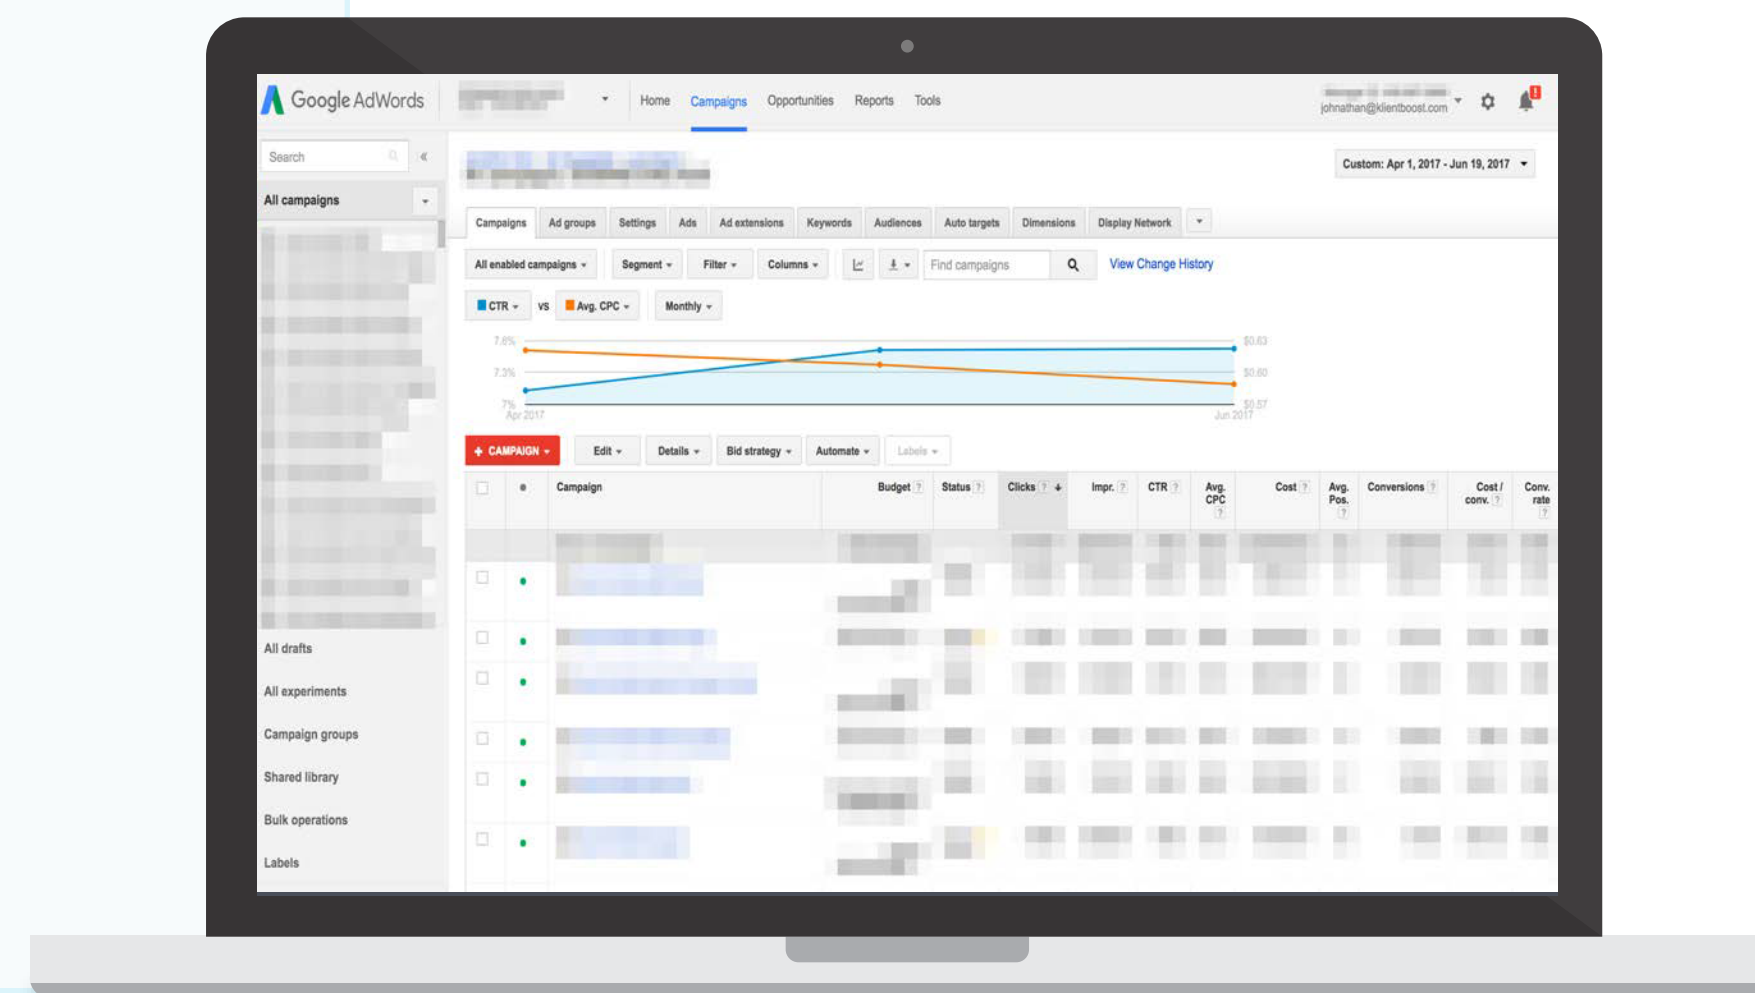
Google AdWords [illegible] Home Campaigns Opportunities Reports Tools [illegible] johnathan@klientboost.com 1

Search «

All campaigns

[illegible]

Custom: Apr 1, 2017 - Jun 19, 2017

Campaigns Ad groups Settings Ads Ad extensions Keywords Audiences Auto targets Dimensions Display Network

All enabled campaigns Segment Filter Columns Find campaigns View Change History

CTR vs Avg. CPC Monthly

7.6% 7.3% 7% Apr 2017 Jun 2017 $0.63 $0.60 $0.57

+ CAMPAIGN Edit Details Bid strategy Automate Labels

| | ● | Campaign | Budget ? | Status ? | Clicks ? | Impr. ? | CTR ? | Avg. CPC ? | Cost ? | Avg. Pos. ? | Conversions ? | Cost / conv. ? | Conv. rate ? |
|---|---|---|---|---|---|---|---|---|---|---|---|---|---|
| | | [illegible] | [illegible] | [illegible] | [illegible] | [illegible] | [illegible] | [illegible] | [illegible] | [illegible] | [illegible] | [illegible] | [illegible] |
| ☐ | ● | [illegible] | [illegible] | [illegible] | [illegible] | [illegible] | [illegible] | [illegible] | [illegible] | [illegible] | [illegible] | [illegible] | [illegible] |
| ☐ | ● | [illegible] | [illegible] | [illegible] | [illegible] | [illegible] | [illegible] | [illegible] | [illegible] | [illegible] | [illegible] | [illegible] | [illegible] |
| ☐ | ● | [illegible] | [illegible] | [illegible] | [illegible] | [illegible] | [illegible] | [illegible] | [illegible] | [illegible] | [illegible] | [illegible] | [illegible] |
| ☐ | ● | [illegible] | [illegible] | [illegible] | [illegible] | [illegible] | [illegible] | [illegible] | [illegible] | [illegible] | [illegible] | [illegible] | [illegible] |
| ☐ | ● | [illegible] | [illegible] | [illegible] | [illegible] | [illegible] | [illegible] | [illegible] | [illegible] | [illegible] | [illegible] | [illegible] | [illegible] |
| ☐ | ● | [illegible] | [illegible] | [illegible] | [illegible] | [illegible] | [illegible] | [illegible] | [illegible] | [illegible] | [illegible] | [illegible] | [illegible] |

All drafts

All experiments

Campaign groups

Shared library

Bulk operations

Labels